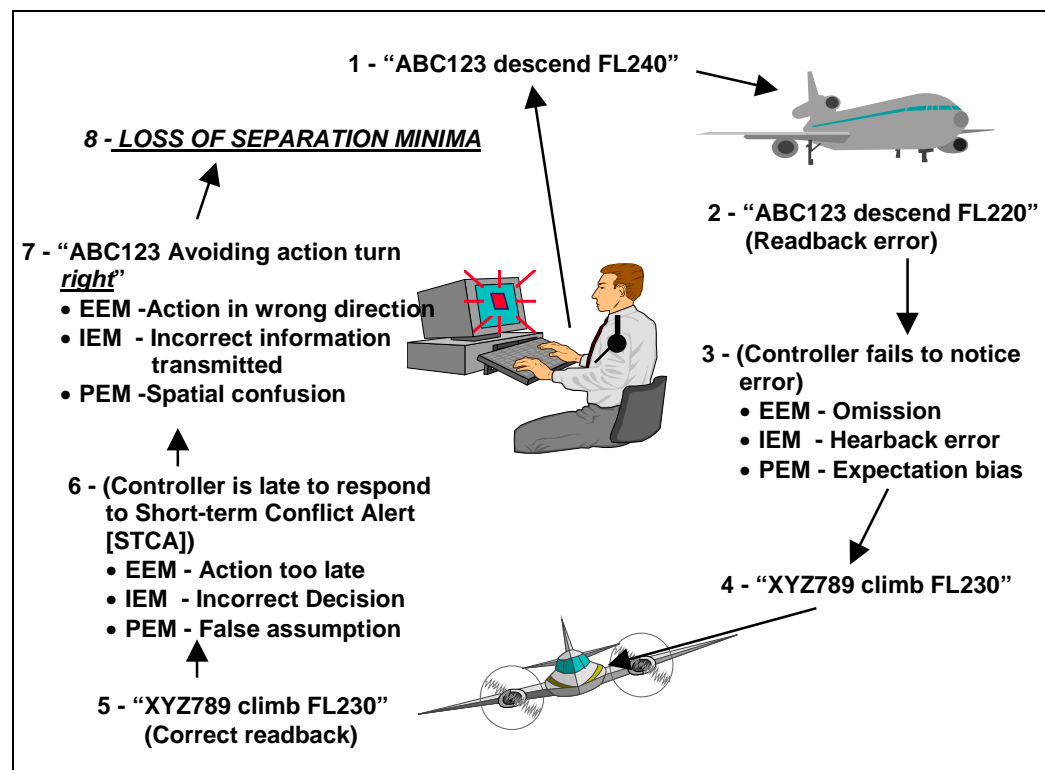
1 - “ABC123 descend FL240”

2 - “ABC123 descend FL220” (Readback error)

3 - (Controller fails to notice error)
• EEM - Omission
• IEM - Hearback error
• PEM - Expectation bias

4 - “XYZ789 climb FL230”

5 - “XYZ789 climb FL230” (Correct readback)

6 - (Controller is late to respond to Short-term Conflict Alert [STCA])
• EEM - Action too late
• IEM - Incorrect Decision
• PEM - False assumption

7 - “ABC123 Avoiding action turn *right*”
• EEM -Action in wrong direction
• IEM - Incorrect information transmitted
• PEM -Spatial confusion

*8 - LOSS OF SEPARATION MINIMA*